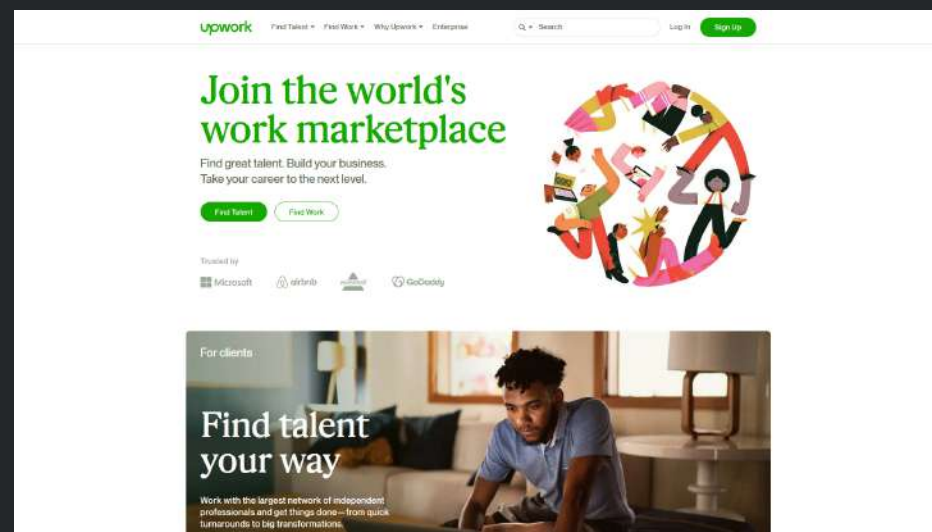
upwork Find Talent Find Work Why Upwork Enterprise Search Log In Sign Up

Join the world's work marketplace

Find great talent. Build your business. Take your career to the next level.

Find Talent Find Work

Trusted by

Microsoft airbnb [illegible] GoDaddy

For clients

Find talent your way

Work with the largest network of independent professionals and get things done—from quick turnarounds to big transformations.